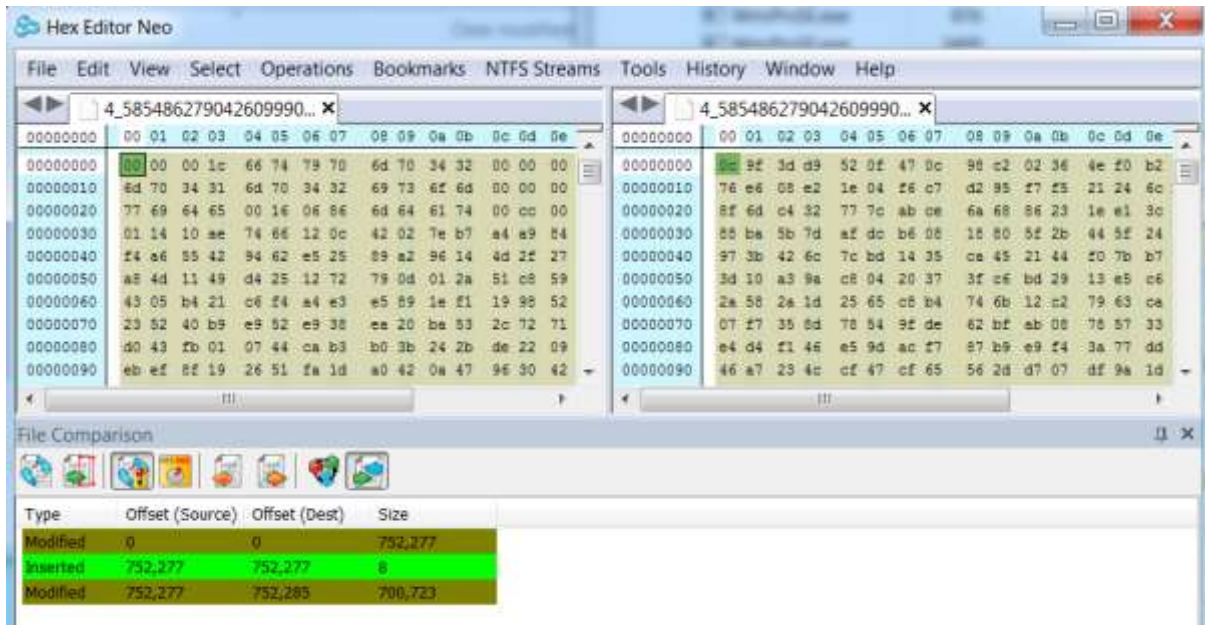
Hex Editor Neo

File Edit View Select Operations Bookmarks NTFS Streams Tools History Window Help

4_585486279042609990... ×

| 00000000 | 00 01 02 03 | 04 05 06 07 | 08 09 0a 0b | 0c 0d 0e |
|---|---|---|---|---|
| 00000000 | 00 00 00 1c | 66 74 79 70 | 6d 70 34 32 | 00 00 00 |
| 00000010 | 6d 70 34 31 | 6d 70 34 32 | 69 73 6f 6d | 00 00 00 |
| 00000020 | 77 69 64 65 | 00 16 06 86 | 6d 64 61 74 | 00 cc 00 |
| 00000030 | 01 14 10 ae | 74 66 12 0c | 42 02 7e b7 | a4 a9 84 |
| 00000040 | f4 a6 55 42 | 94 62 e5 25 | 89 a2 96 14 | 4d 2f 27 |
| 00000050 | a5 4d 11 49 | d4 25 12 72 | 79 0d 01 2a | 51 c8 59 |
| 00000060 | 43 05 b4 21 | c6 f4 a4 e3 | e5 89 1e f1 | 19 98 52 |
| 00000070 | 23 52 40 b9 | e9 52 e9 38 | ea 20 be 83 | 2c 72 71 |
| 00000080 | d0 43 fb 01 | 07 44 ca b3 | b0 3b 24 2b | de 22 09 |
| 00000090 | eb ef 8f 19 | 26 51 fa 1d | a0 42 0a 47 | 96 30 42 |

4_585486279042609990... ×

| 00000000 | 00 01 02 03 | 04 05 06 07 | 08 09 0a 0b | 0c 0d 0e |
|---|---|---|---|---|
| 00000000 | 0c 9f 3d d9 | 52 0f 47 0c | 98 c2 02 36 | 4e f0 b2 |
| 00000010 | 76 e6 08 e2 | 1e 04 f6 c7 | d2 95 f7 f5 | 21 24 6c |
| 00000020 | 8f 6d c4 32 | 77 7c ab ce | 6a 68 86 23 | 1e e1 3c |
| 00000030 | 88 ba 5b 7d | af dc b6 08 | 18 80 5f 2b | 44 5f 24 |
| 00000040 | 97 3b 42 6c | 7c bd 14 35 | ca 45 21 44 | f0 7b b7 |
| 00000050 | 3d 10 a3 9a | c8 04 20 37 | 3f c6 bd 29 | 13 e5 c6 |
| 00000060 | 2a 58 2a 1d | 25 65 c8 b4 | 74 6b 12 c2 | 79 63 ca |
| 00000070 | 07 f7 35 8d | 78 84 9f de | 62 bf ab 08 | 78 87 33 |
| 00000080 | e4 d4 f1 46 | e5 9d ac f7 | 87 b9 e9 f4 | 3a 77 dd |
| 00000090 | 46 a7 23 4c | cf 47 cf 65 | 56 2d d7 07 | df 9a 1d |

File Comparison

| Type | Offset (Source) | Offset (Dest) | Size |
|---|---|---|---|
| Modified | 0 | 0 | 752,277 |
| Inserted | 752,277 | 752,277 | 8 |
| Modified | 752,277 | 752,285 | 700,723 |